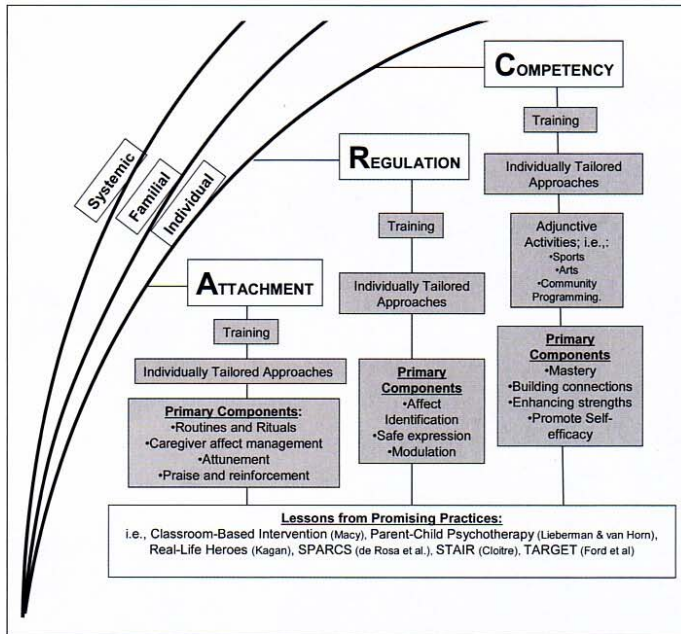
Systemic
Familial
Individual

COMPETENCY
Training
Individually Tailored Approaches
Adjunctive Activities; i.e.,:
•Sports
•Arts
•Community Programming.
Primary Components
•Mastery
•Building connections
•Enhancing strengths
•Promote Self-efficacy

REGULATION
Training
Individually Tailored Approaches
Primary Components
•Affect Identification
•Safe expression
•Modulation

ATTACHMENT
Training
Individually Tailored Approaches
Primary Components:
•Routines and Rituals
•Caregiver affect management
•Attunement
•Praise and reinforcement

Lessons from Promising Practices:
i.e., Classroom-Based Intervention (Macy), Parent-Child Psychotherapy (Lieberman & van Horn), Real-Life Heroes (Kagan), SPARCS (de Rosa et al.), STAIR (Cloitre), TARGET (Ford et al)